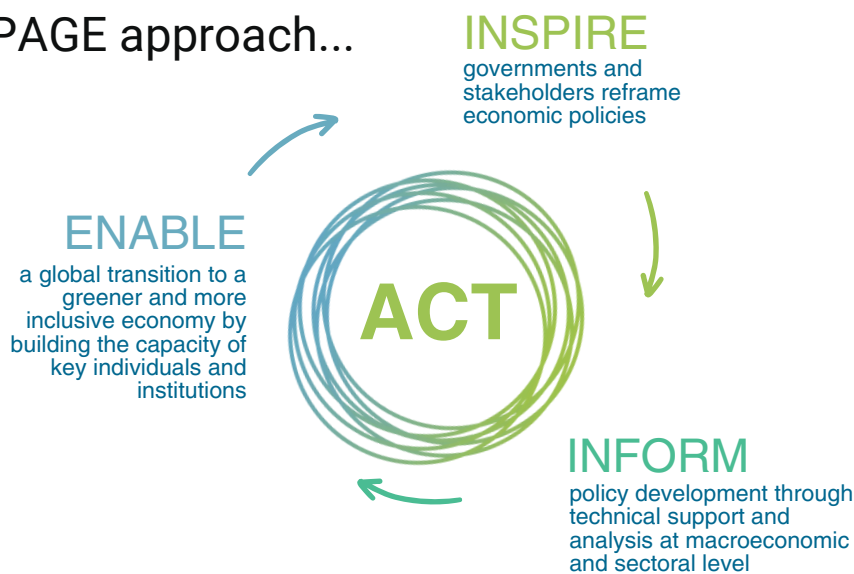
PAGE approach...

INSPIRE
governments and stakeholders reframe economic policies

ENABLE
a global transition to a greener and more inclusive economy by building the capacity of key individuals and institutions

ACT

INFORM
policy development through technical support and analysis at macroeconomic and sectoral level